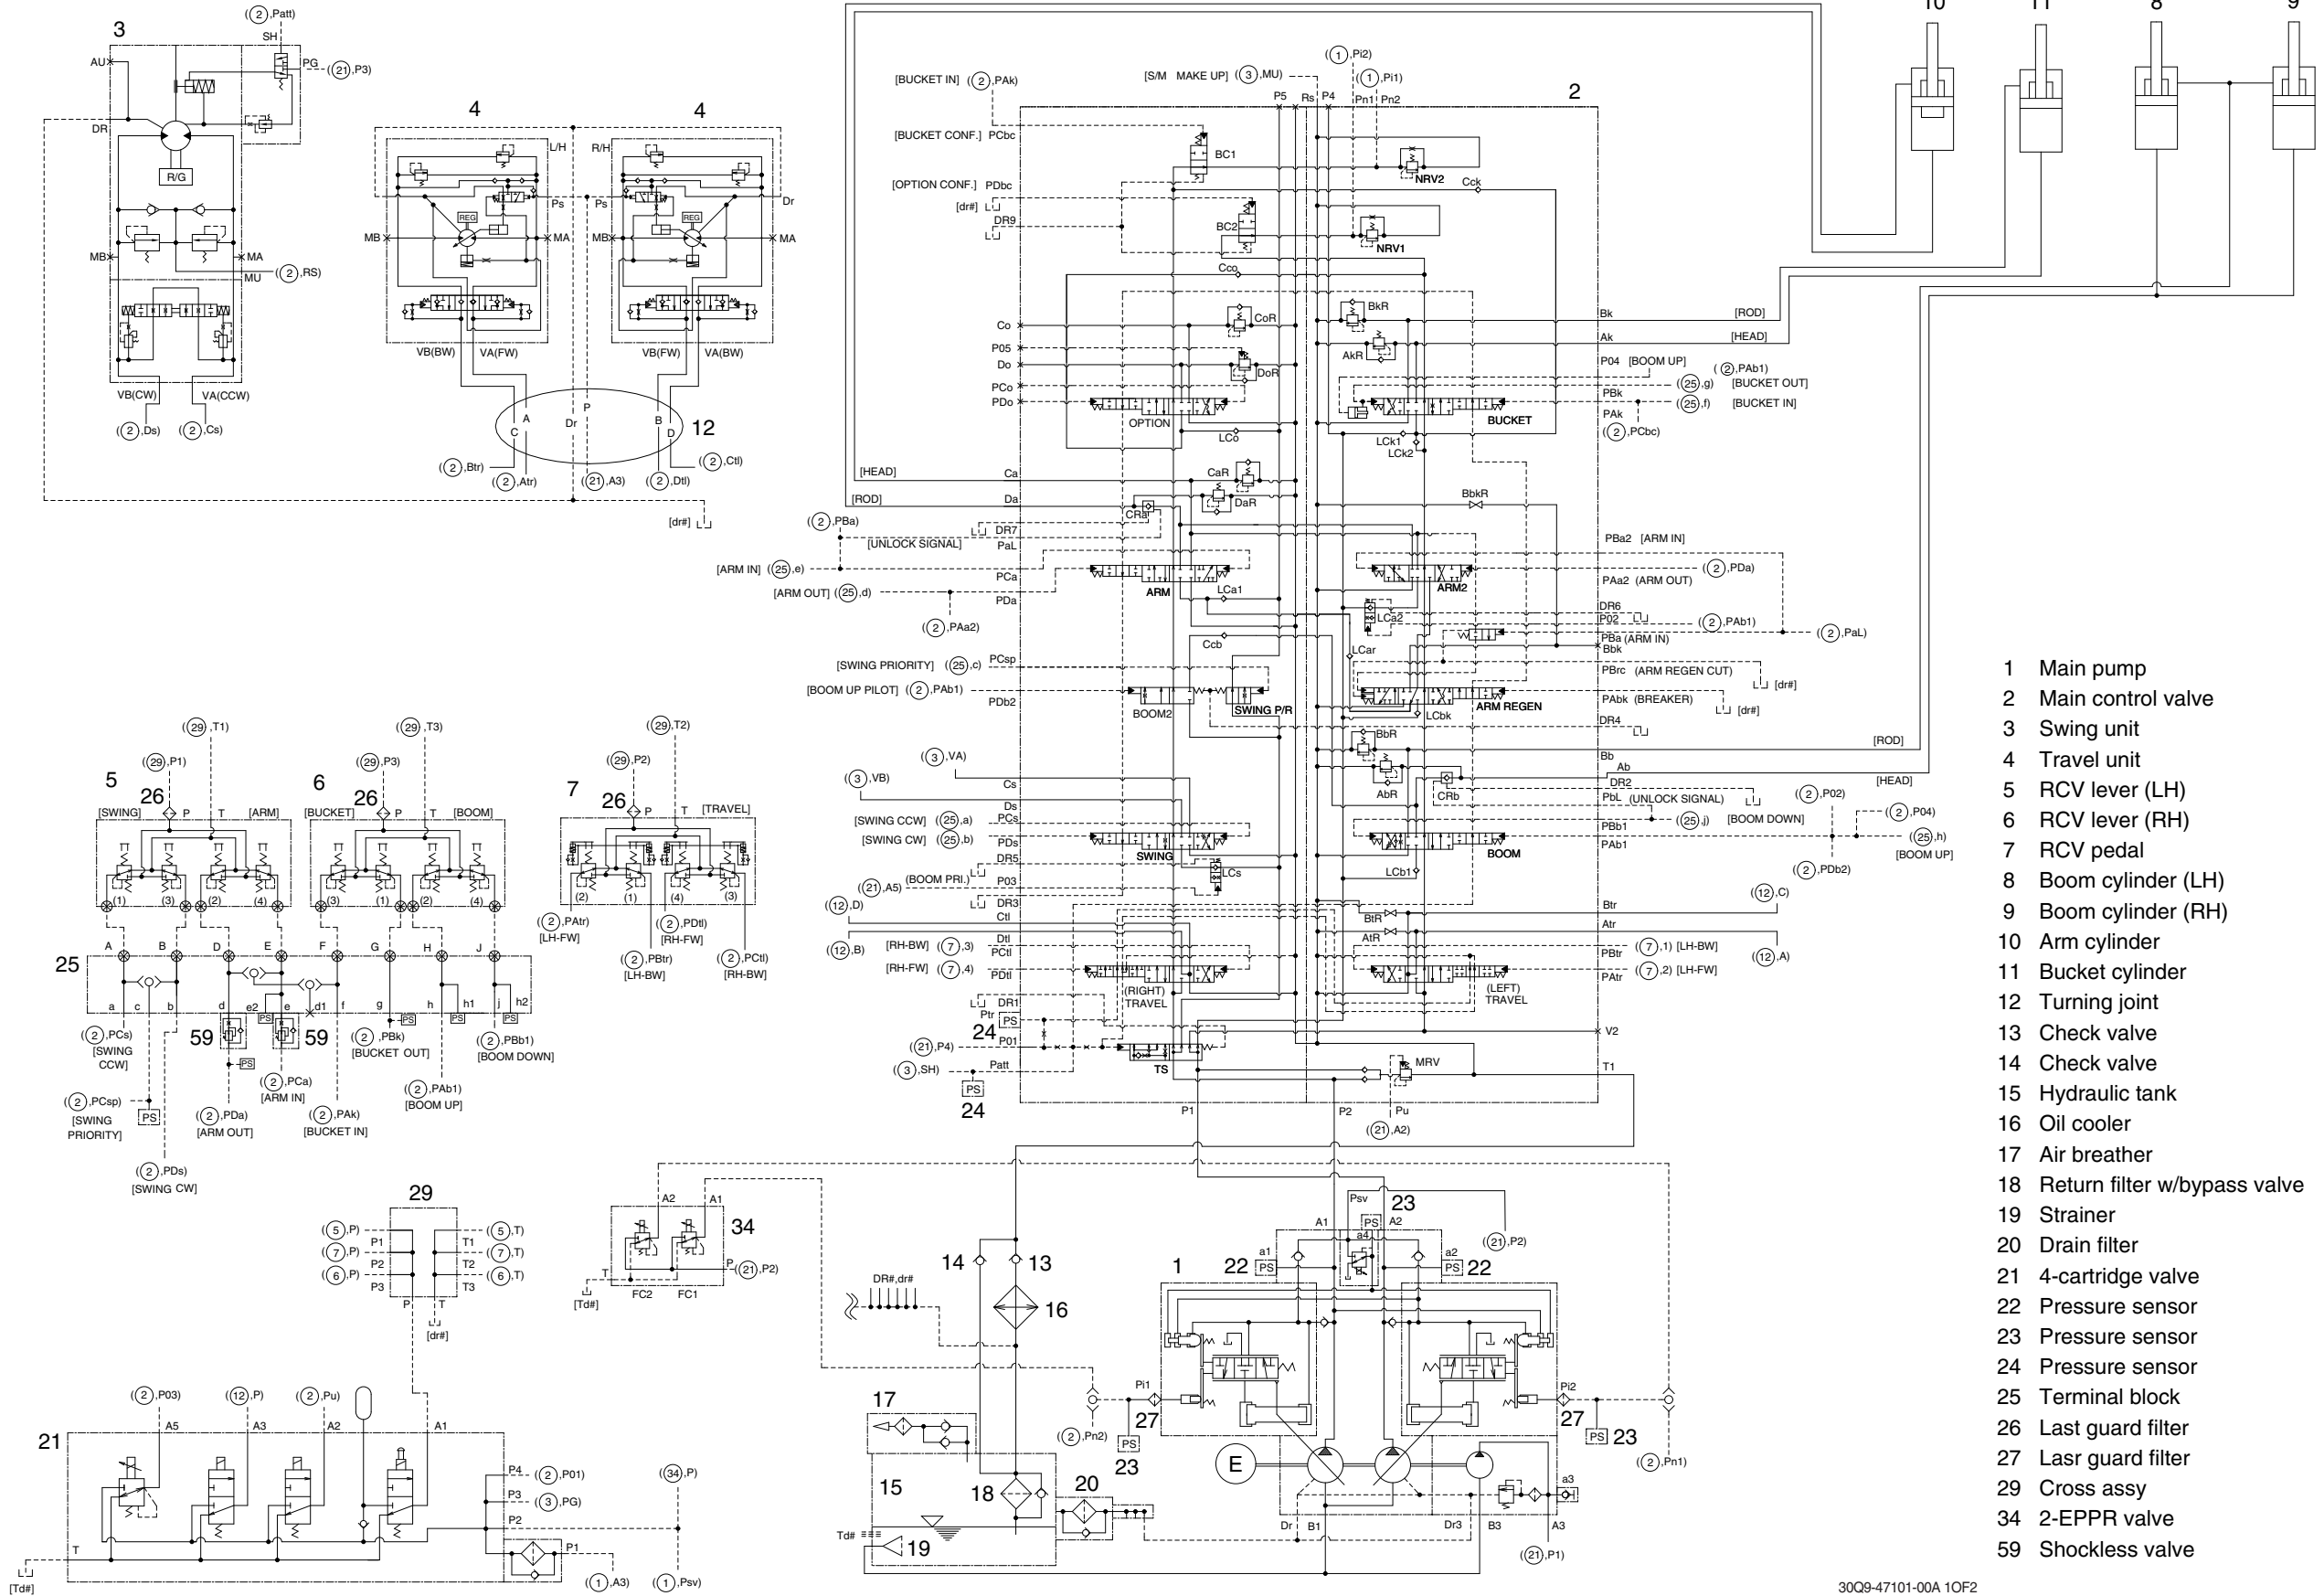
1 Main pump
2 Main control valve
3 Swing unit
4 Travel unit
5 RCV lever (LH)
6 RCV lever (RH)
7 RCV pedal
8 Boom cylinder (LH)
9 Boom cylinder (RH)
10 Arm cylinder
11 Bucket cylinder
12 Turning joint
13 Check valve
14 Check valve
15 Hydraulic tank
16 Oil cooler
17 Air breather
18 Return filter w/bypass valve
19 Strainer
20 Drain filter
21 4-cartridge valve
22 Pressure sensor
23 Pressure sensor
24 Pressure sensor
25 Terminal block
26 Last guard filter
27 Lasr guard filter
29 Cross assy
34 2-EPPR valve
59 Shockless valve

3 (2,Patt) SH PG (21,P3) AU DR R/G MB MA MU (2,RS) VB(CW) VA(CCW) (2,Ds) (2,Cs)

4 4 L/H R/H Ps Ps Dr MB MA MB MA REG REG VB(BW) VA(FW) VB(FW) VA(BW) A P B C Dr D 12 (2,Btr) (2,Atr) (21,A3) (2,Dtl) (2,Ctl) [dr#]

[BUCKET IN] (2,PAk) [S/M MAKE UP] (3,MU) (1,Pi2) (1,Pi1) P5 Rs P4 Pn1 Pn2 2
[BUCKET CONF.] PCbc BC1 NRV2 Cck
[OPTION CONF.] PDbc [dr#] DR9 BC2 NRV1 Cco
Co CoR BkR Bk [ROD] Ak [HEAD]
P05 Do DoR AkR P04 [BOOM UP] (2,PAb1)
PCo (25,g) [BUCKET OUT]
PDo OPTION PBk (25,f) [BUCKET IN] PAk (2,PCbc) BUCKET
LCo LCk1 LCk2
[HEAD] Ca CaR [ROD] Da DaR CRa BbkR
(2,PBa) DR7 [UNLOCK SIGNAL] PaL PBa2 [ARM IN]
[ARM IN] (25,e) PCa ARM ARM2 (2,PDa) PAa2 (ARM OUT)
[ARM OUT] (25,d) PDa LCa1 LCa2 DR6 P02 (2,PAb1) (2,PaL)
(2,PAa2) Ccb LCar PBa (ARM IN) Bbk
[SWING PRIORITY] (25,c) PCsp PBrc (ARM REGEN CUT) [dr#]
[BOOM UP PILOT] (2,PAb1) PDb2 BOOM2 SWING P/R LCbk ARM REGEN PAbk (BREAKER) [dr#]
DR4 [ROD] BbR
(3,VA) Bb Ab (3,VB) Cs AbR CRb DR2 [HEAD]
Ds PbL (UNLOCK SIGNAL) (2,P02) (2,P04)
[SWING CCW] (25,a) PCs (25,j) [BOOM DOWN] (25,h)
[SWING CW] (25,b) PDs PBb1 [BOOM UP]
SWING BOOM PAb1
DR5 LCs (BOOM PRI.) LCb1 (2,PDb2)
(21,A5) P03 DR3 (12,C)
(12,D) Ctl Btr BtR Atr AtR
(12,B) [RH-BW] (7,3) Dtl PCtl PBtr (7,1) [LH-BW] (12,A)
[RH-FW] (7,4) PDtl PAtr (7,2) [LH-FW]
(RIGHT) TRAVEL (LEFT) TRAVEL
DR1 24 Ptr PS V2
(21,P4) P01
(3,SH) Patt TS MRV T1
PS 24 P1 P2 Pu (21,A2)

(29,T1) (29,T3) (29,T2)
(29,P1) (29,P3) (29,P2)
5 26 P T 6 26 P T 7 26 P T
[SWING] [ARM] [BUCKET] [BOOM] [TRAVEL]
(1) (3) (2) (4) (3) (1) (2) (4) (2) (1) (4) (3)
(2,PAtr) [LH-FW] (2,PBtr) [LH-BW] (2,PDtl) [RH-FW] (2,PCtl) [RH-BW]
25 A B D E F G H J
a c b d e2 e d1 f g h h1 j h2
PS PS PS PS PS
(2,PCs) [SWING CCW] 59 59 (2,PBk) [BUCKET OUT] (2,PBb1) [BOOM DOWN]
(2,PCa) [ARM IN] (2,PAb1) [BOOM UP]
(2,PCsp) [SWING PRIORITY] PS (2,PDa) [ARM OUT] (2,PAk) [BUCKET IN]
(2,PDs) [SWING CW]

29 (5,P) P1 T1 (5,T) (7,P) P2 T2 (7,T) (6,P) P3 T3 (6,T) P T [dr#]

34 A2 A1 P (21,P2) T [Td#] FC2 FC1

DR#,dr# 14 13 16 1 22 PS A1 Psv 23 PS A2 a1 a4 a2 PS 22 (21,P2)
Pi1 27 (2,Pn2) PS 23 Pi2 27 PS 23 (2,Pn1)
17 15 18 20 E a3
Td# 19 Dr B1 Dr3 B3 A3 (21,P1)

(2,P03) (12,P) (2,Pu)
21 A5 A3 A2 A1
P4 (2,P01) (34,P)
P3 (3,PG)
P2
T P1
[Td#] (1,A3) (1,Psv)

10 11 8 9

30Q9-47101-00A 1OF2